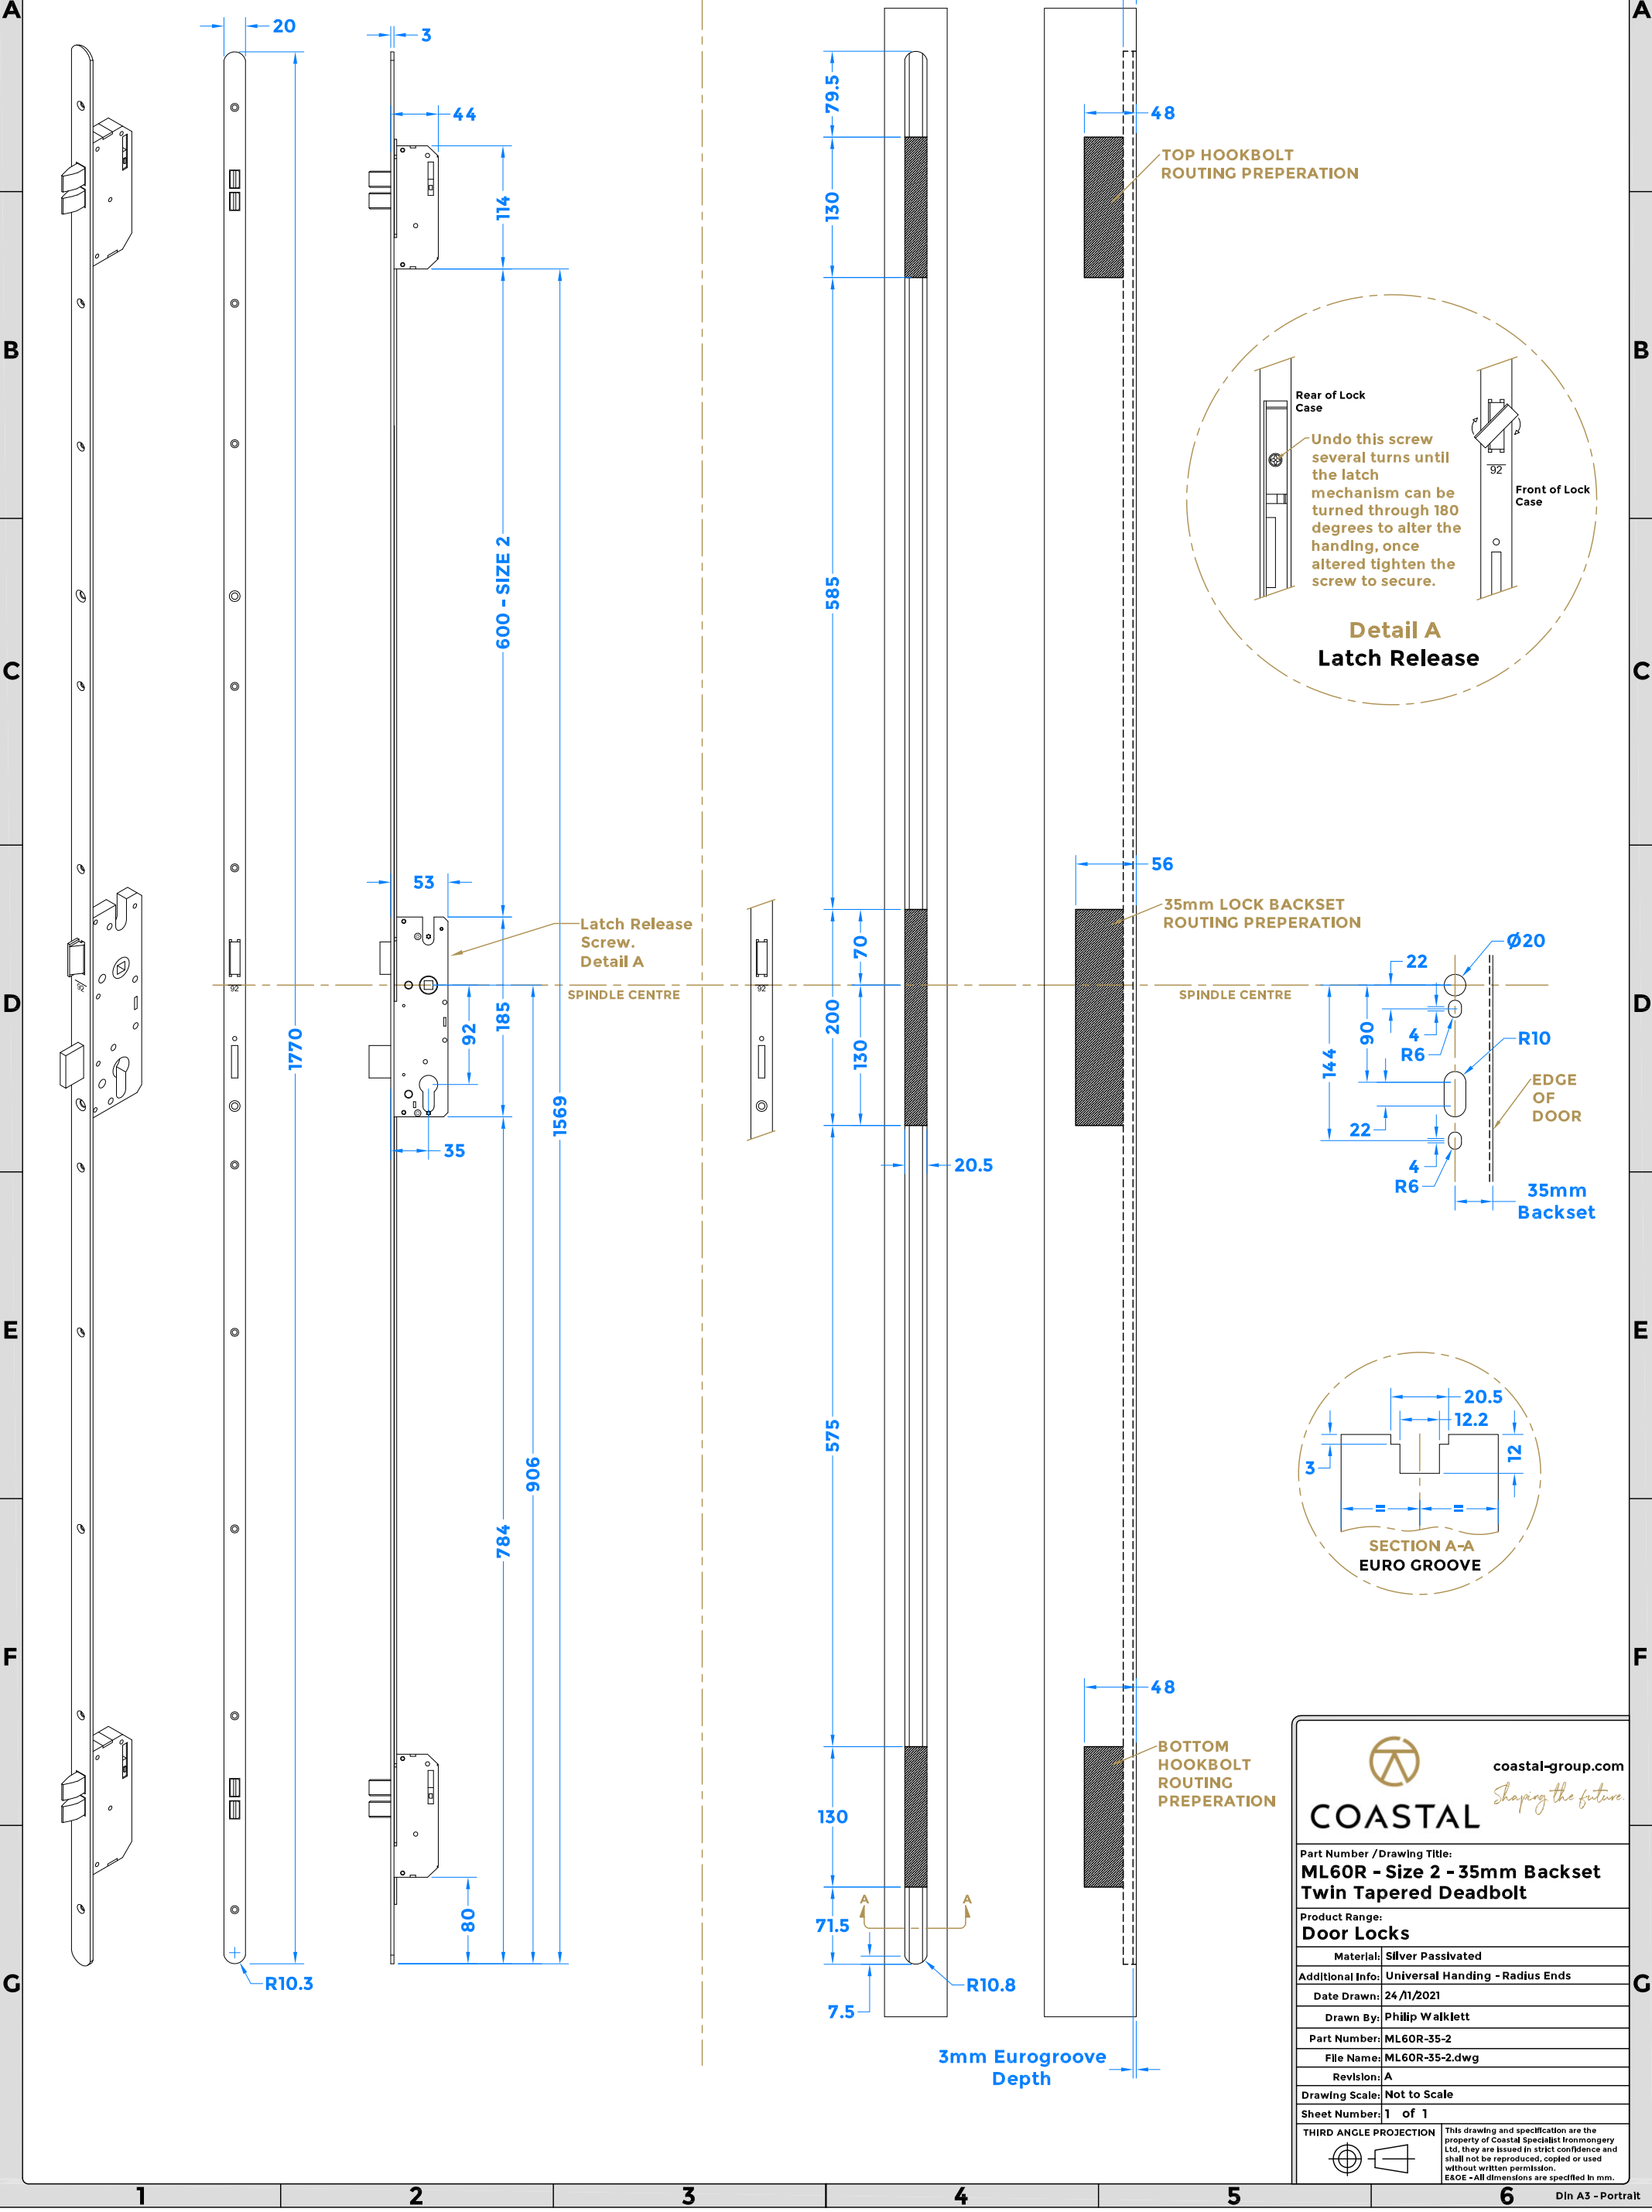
A
B
C
D
E
F
G

20
3
44
114
600 - SIZE 2
1770
1569
53
Latch Release Screw. Detail A
SPINDLE CENTRE
92
185
906
784
35
80
R10.3
92
92

79.5
130
585
70
200
130
575
130
71.5
7.5
20.5
R10.8
A
A
3mm Eurogroove Depth

48
TOP HOOKBOLT ROUTING PREPERATION
56
35mm LOCK BACKSET ROUTING PREPERATION
SPINDLE CENTRE
48
BOTTOM HOOKBOLT ROUTING PREPERATION

Rear of Lock Case
Undo this screw several turns until the latch mechanism can be turned through 180 degrees to alter the handing, once altered tighten the screw to secure.
92
Front of Lock Case
Detail A
Latch Release

Ø20
22
90
144
4
R6
R10
EDGE OF DOOR
22
4
R6
35mm Backset

20.5
12.2
3
12
=
=
SECTION A-A
EURO GROOVE

COASTAL
coastal-group.com
Shaping the future
Part Number / Drawing Title:
ML60R - Size 2 - 35mm Backset Twin Tapered Deadbolt
Product Range:
Door Locks

| | |
|---|---|
| Material: | Silver Passivated |
| Additional Info: | Universal Handing - Radius Ends |
| Date Drawn: | 24/11/2021 |
| Drawn By: | Philip Walklett |
| Part Number: | ML60R-35-2 |
| File Name: | ML60R-35-2.dwg |
| Revision: | A |
| Drawing Scale: | Not to Scale |
| Sheet Number: | 1 of 1 |

THIRD ANGLE PROJECTION
This drawing and specification are the property of Coastal Specialist Ironmongery Ltd. they are issued in strict confidence and shall not be reproduced, copied or used without written permission.
E&OE - All dimensions are specified in mm.

1
2
3
4
5
6
Din A3 - Portrait